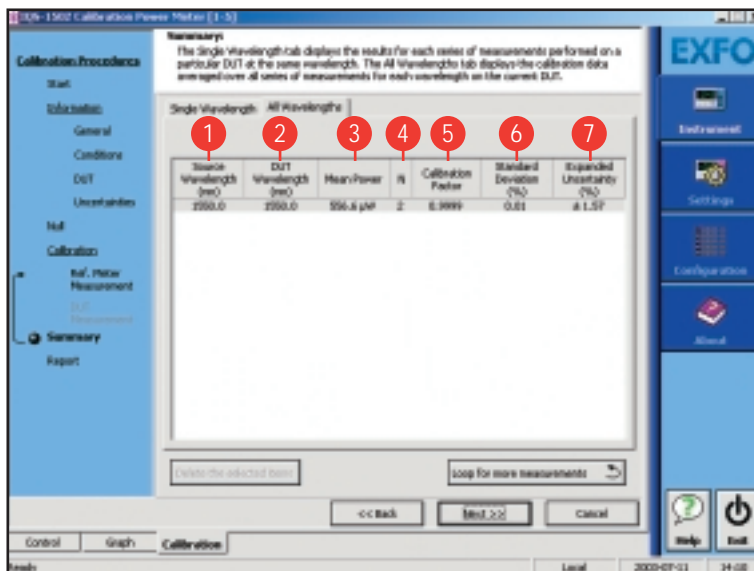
IQS-1502 Calibration Power Meter [1-5]

Calibration Procedure
Start
Information
General
Conditions
DUT
Uncertainties
Null
Calibration
Ref. Meter Measurement
DUT Measurement
Summary
Report

Summary
The Single Wavelength tab displays the results for each series of measurements performed on a particular DUT at the same wavelength. The All Wavelengths tab displays the calibration data averaged over all series of measurements for each wavelength on the current DUT.

Single Wavelength | All Wavelengths

1 2 3 4 5 6 7

| Source Wavelength (nm) | DUT Wavelength (nm) | Mean Power | N | Calibration Factor | Standard Deviation (%) | Expanded Uncertainty (%) |
|---|---|---|---|---|---|---|
| 1550.0 | 1550.0 | 556.6 µW | 2 | 0.9999 | 0.01 | ± 1.57 |

Delete the selected items
Loop for more measurements

<< Back
Next >>
Cancel

EXFO
Instrument
Settings
Configuration
About
Help
Exit

Control | Graph | Calibration

Ready
Local
2003-07-11
14:08